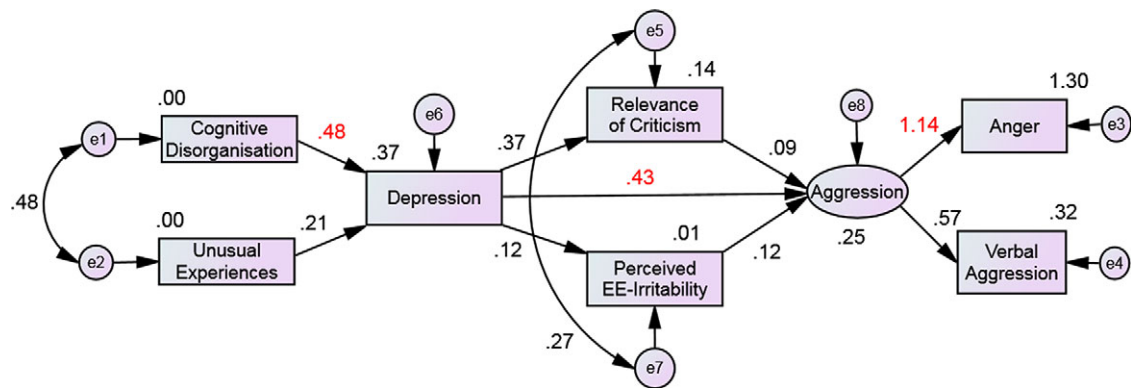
e5
.14
1.30
.00
e6
Relevance of Criticism
e8
e1
Cognitive Disorganisation
.48
1.14
Anger
e3
.37
.37
.09
.48
Depression
.43
Aggression
.00
.57
.32
.21
.01
e2
Unusual Experiences
.12
.12
.25
Perceived EE-Irritability
Verbal Aggression
e4
.27
e7